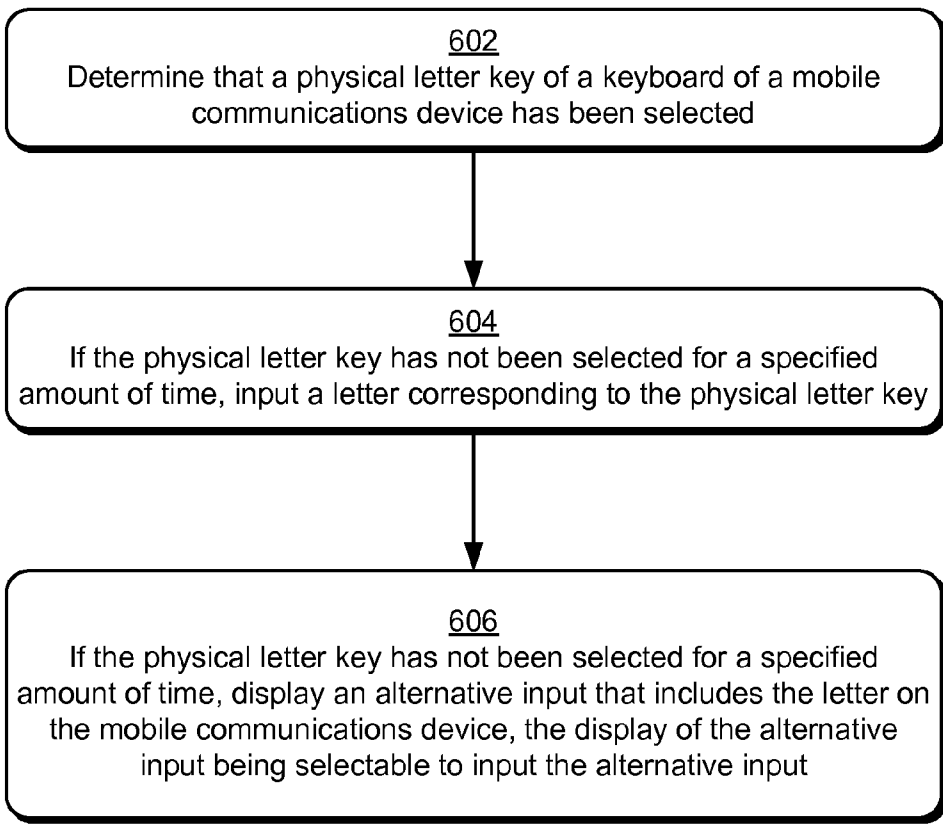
602
Determine that a physical letter key of a keyboard of a mobile communications device has been selected

604
If the physical letter key has not been selected for a specified amount of time, input a letter corresponding to the physical letter key

606
If the physical letter key has not been selected for a specified amount of time, display an alternative input that includes the letter on the mobile communications device, the display of the alternative input being selectable to input the alternative input